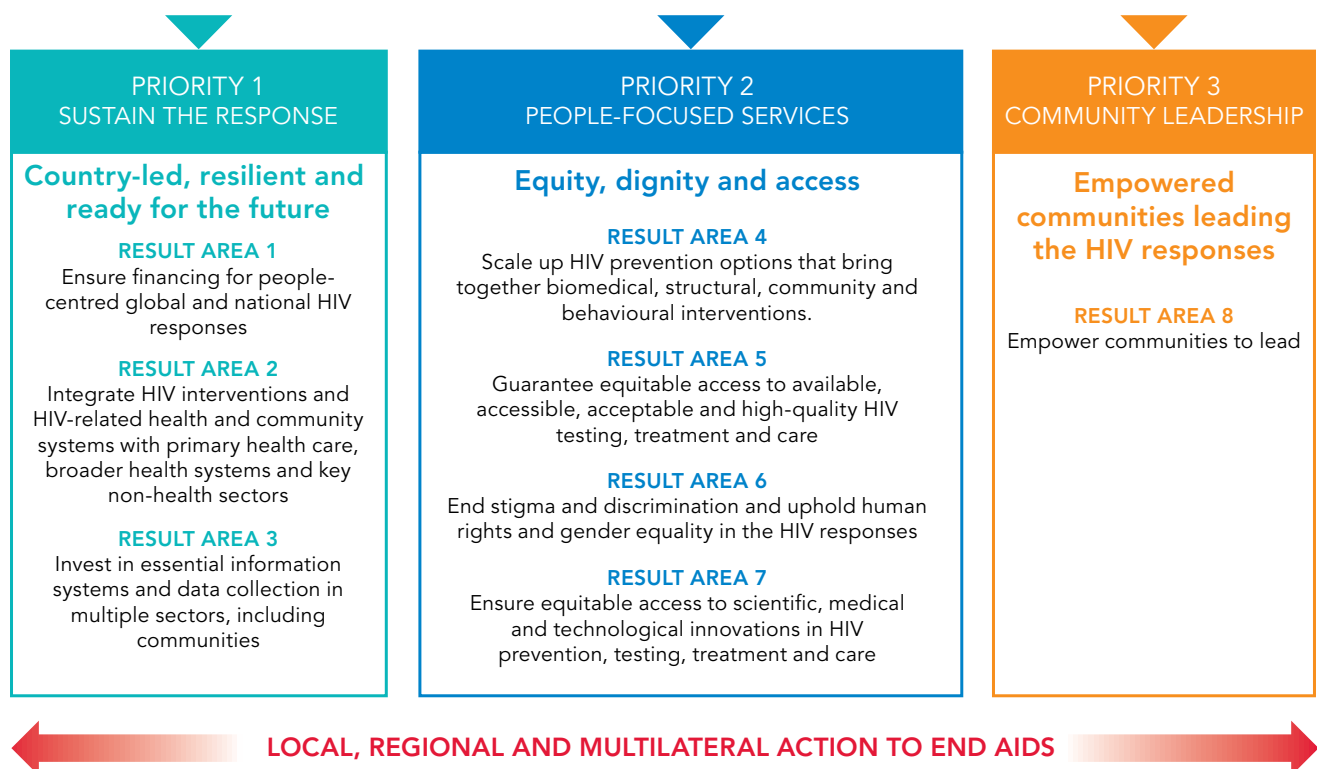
PRIORITY 1
SUSTAIN THE RESPONSE

Country-led, resilient and ready for the future

RESULT AREA 1
Ensure financing for people-centred global and national HIV responses

RESULT AREA 2
Integrate HIV interventions and HIV-related health and community systems with primary health care, broader health systems and key non-health sectors

RESULT AREA 3
Invest in essential information systems and data collection in multiple sectors, including communities

PRIORITY 2
PEOPLE-FOCUSED SERVICES

Equity, dignity and access

RESULT AREA 4
Scale up HIV prevention options that bring together biomedical, structural, community and behavioural interventions.

RESULT AREA 5
Guarantee equitable access to available, accessible, acceptable and high-quality HIV testing, treatment and care

RESULT AREA 6
End stigma and discrimination and uphold human rights and gender equality in the HIV responses

RESULT AREA 7
Ensure equitable access to scientific, medical and technological innovations in HIV prevention, testing, treatment and care

PRIORITY 3
COMMUNITY LEADERSHIP

Empowered communities leading the HIV responses

RESULT AREA 8
Empower communities to lead

LOCAL, REGIONAL AND MULTILATERAL ACTION TO END AIDS